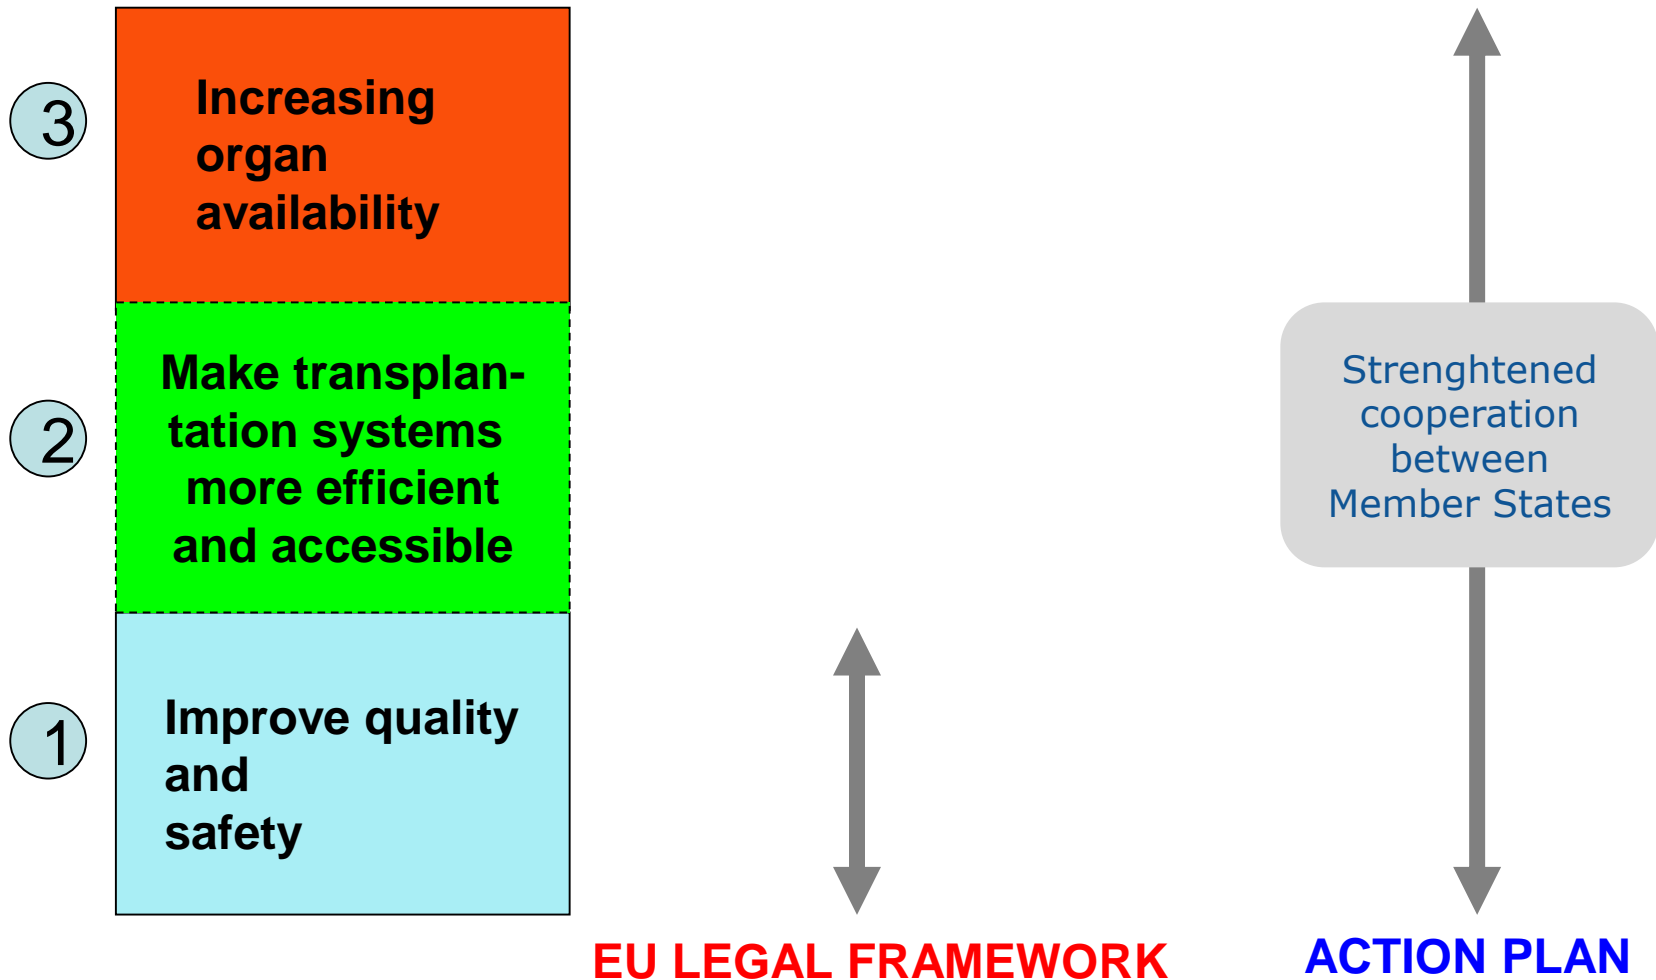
3

Increasing organ availability

2

Make transplantation systems more efficient and accessible

1

Improve quality and safety

Strenghtened cooperation between Member States

EU LEGAL FRAMEWORK

ACTION PLAN